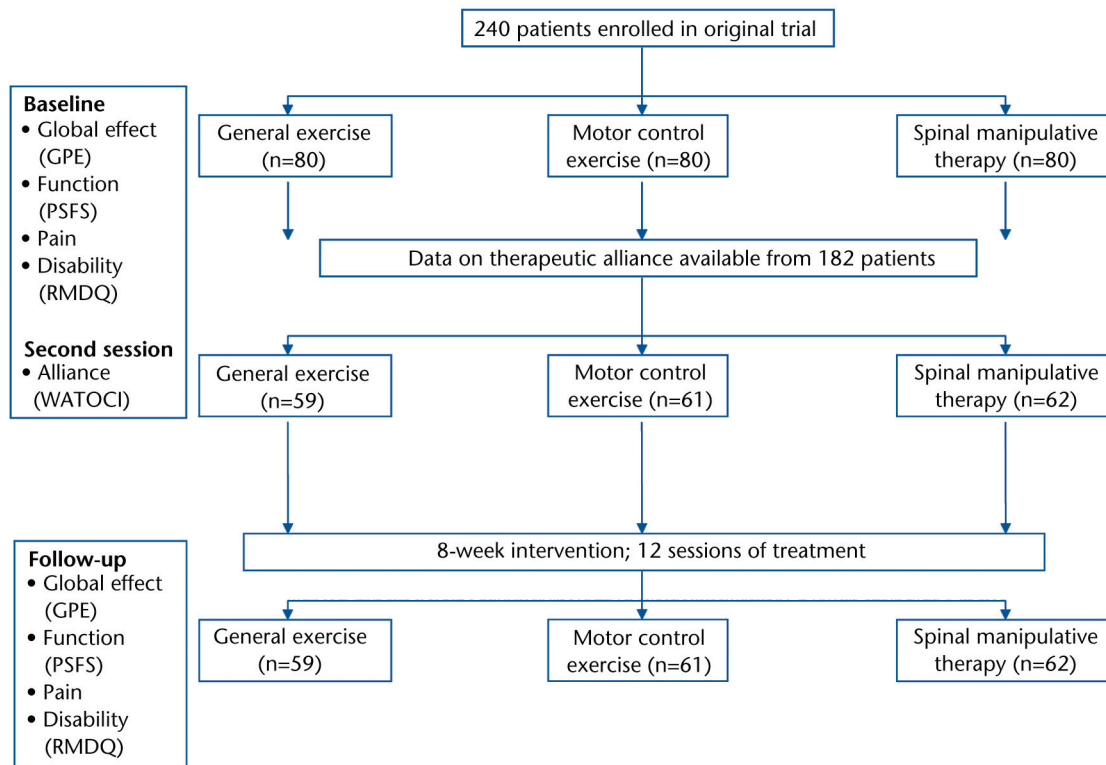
240 patients enrolled in original trial

Baseline
• Global effect (GPE)
• Function (PSFS)
• Pain
• Disability (RMDQ)

Second session
• Alliance (WATOCI)

General exercise (n=80)

Motor control exercise (n=80)

Spinal manipulative therapy (n=80)

Data on therapeutic alliance available from 182 patients

General exercise (n=59)

Motor control exercise (n=61)

Spinal manipulative therapy (n=62)

8-week intervention; 12 sessions of treatment

Follow-up
• Global effect (GPE)
• Function (PSFS)
• Pain
• Disability (RMDQ)

General exercise (n=59)

Motor control exercise (n=61)

Spinal manipulative therapy (n=62)